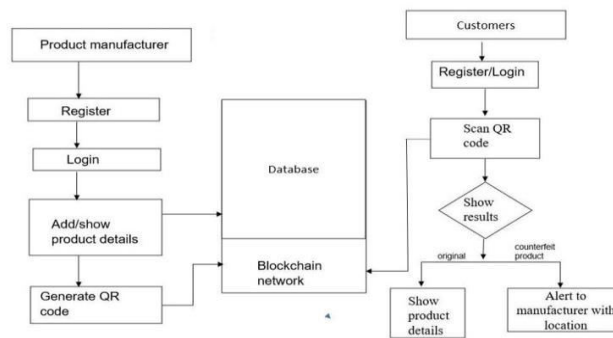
Product manufacturer

Register

Login

Add/show product details

Generate QR code

Database

Blockchain network

Customers

Register/Login

Scan QR code

Show results

original

counterfeit product

Show product details

Alert to manufacturer with location